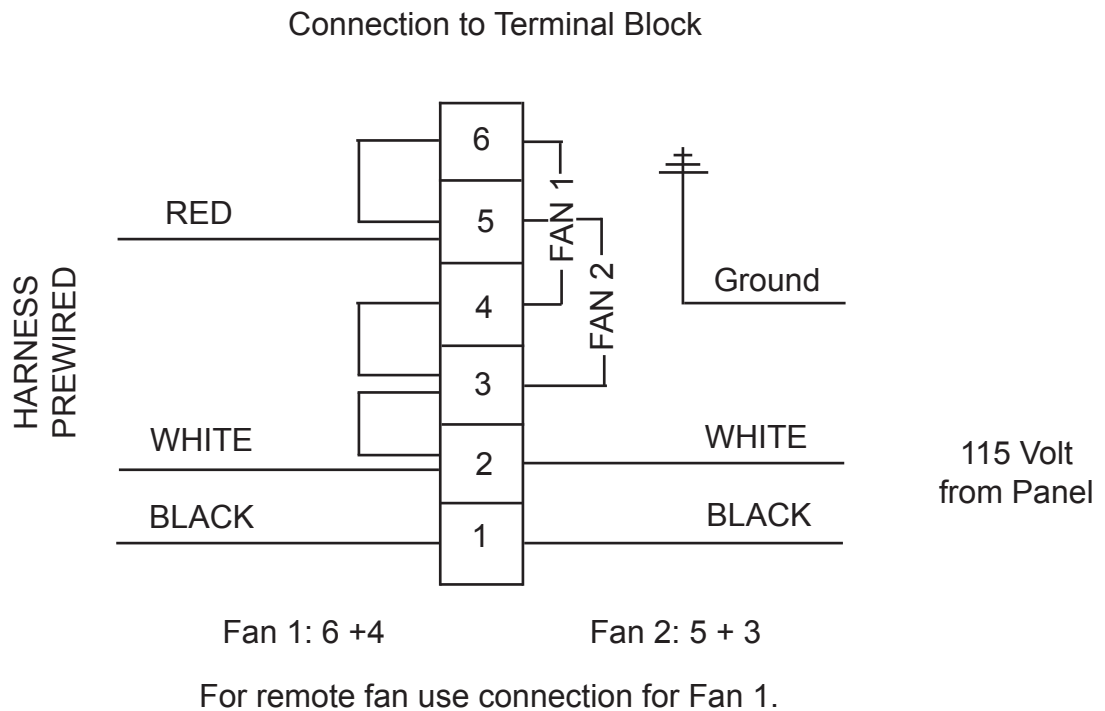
Connection to Terminal Block

HARNESS PREWIRED

RED

WHITE

BLACK

6

5

4

3

2

1

FAN 1

FAN 2

Ground

WHITE

BLACK

115 Volt from Panel

Fan 1: 6 +4

Fan 2: 5 + 3

For remote fan use connection for Fan 1.